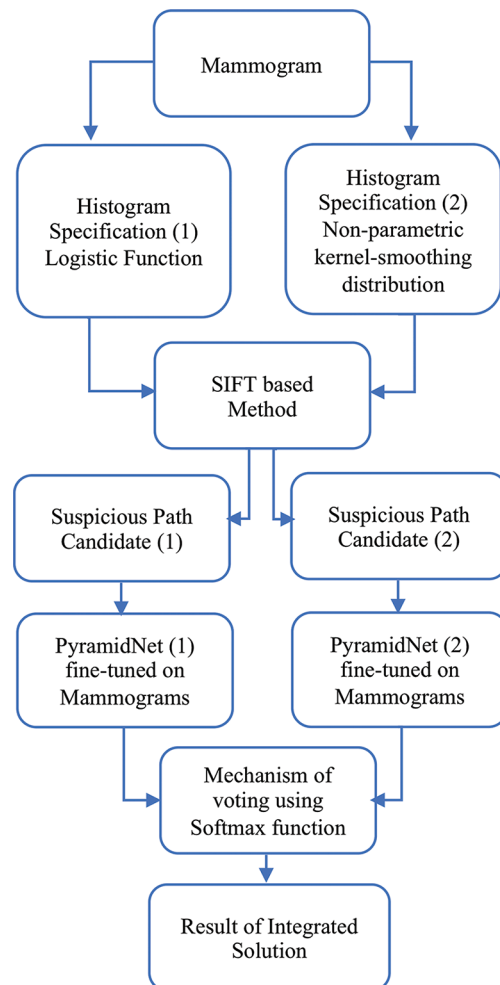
Mammogram

Histogram Specification (1) Logistic Function

Histogram Specification (2) Non-parametric kernel-smoothing distribution

SIFT based Method

Suspicious Path Candidate (1)

Suspicious Path Candidate (2)

PyramidNet (1) fine-tuned on Mammograms

PyramidNet (2) fine-tuned on Mammograms

Mechanism of voting using Softmax function

Result of Integrated Solution